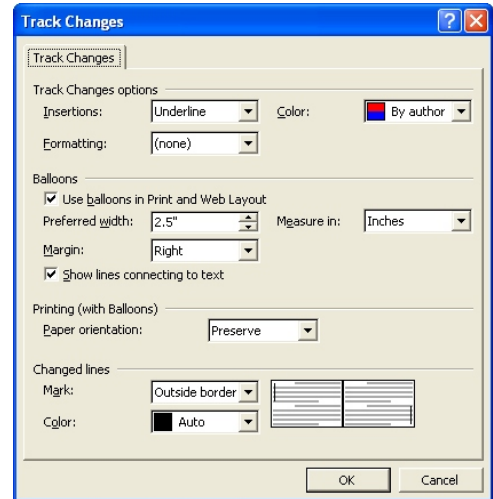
Track Changes

Track Changes

Track Changes options

Insertions: Underline

Color: By author

Formatting: (none)

Balloons

Use balloons in Print and Web Layout

Preferred width: 2.5"

Measure in: Inches

Margin: Right

Show lines connecting to text

Printing (with Balloons)

Paper orientation: Preserve

Changed lines

Mark: Outside border

Color: Auto

OK

Cancel